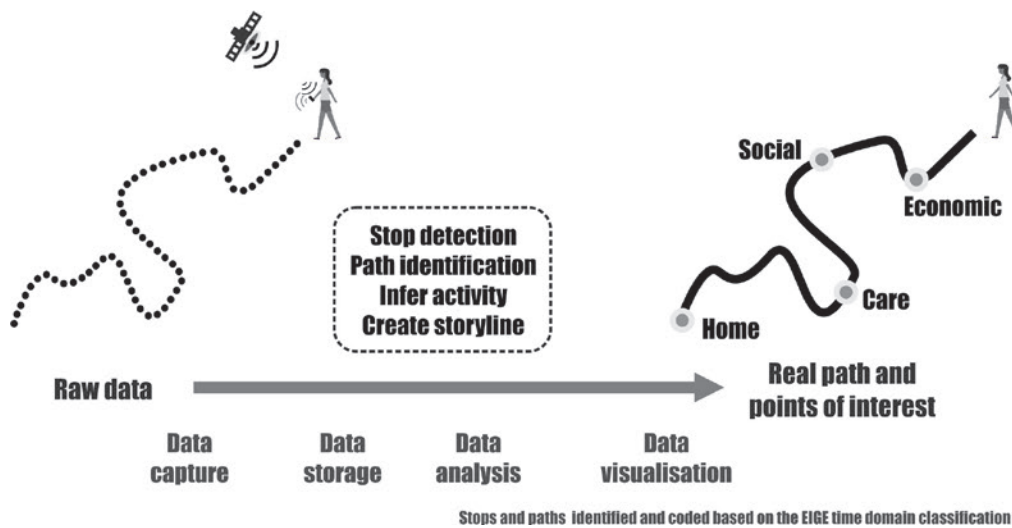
Social

Economic

Stop detection
Path identification
Infer activity
Create storyline

Care

Home

Raw data

Real path and points of interest

Data capture

Data storage

Data analysis

Data visualisation

Stops and paths identified and coded based on the EIGE time domain classification